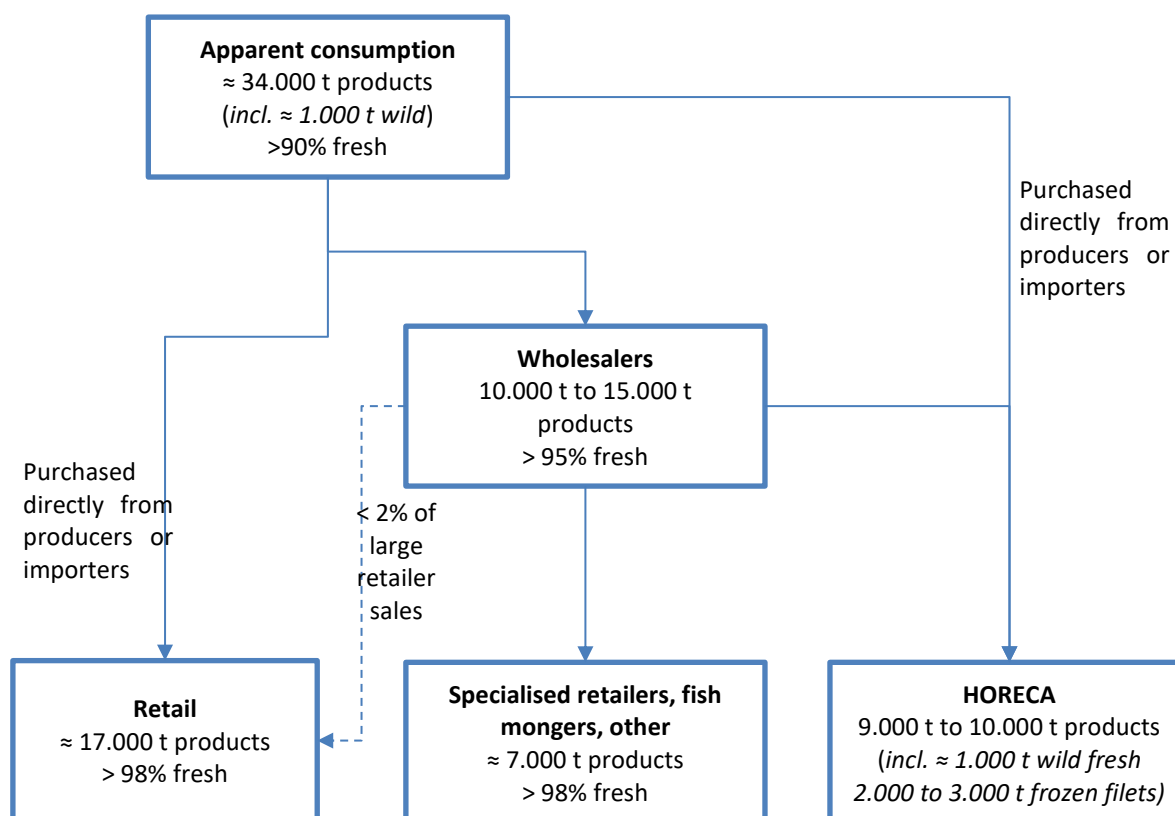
**Apparent consumption**
≈ 34.000 t products
(*incl. ≈ 1.000 t wild*)
>90% fresh

Purchased directly from producers or importers

**Wholesalers**
10.000 t to 15.000 t products
> 95% fresh

Purchased directly from producers or importers

< 2% of large retailer sales

**Retail**
≈ 17.000 t products
> 98% fresh

**Specialised retailers, fish mongers, other**
≈ 7.000 t products
> 98% fresh

**HORECA**
9.000 t to 10.000 t products
(*incl. ≈ 1.000 t wild fresh 2.000 to 3.000 t frozen filets)*